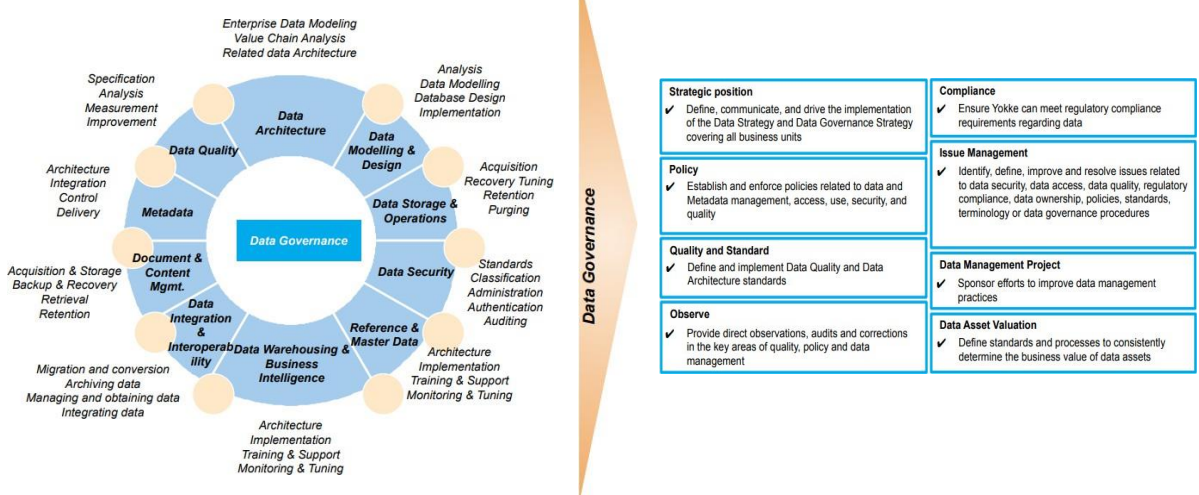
Enterprise Data Modeling
Value Chain Analysis
Related data Architecture

Specification
Analysis
Measurement
Improvement

Analysis
Data Modelling
Database Design
Implementation

Data Architecture

Data Quality

Data Modelling & Design

Acquisition
Recovery Tuning
Retention
Purging

Architecture
Integration
Control
Delivery

Metadata

Data Storage & Operations

Data Governance

Standards
Classification
Administration
Authentication
Auditing

Data Security

Acquisition & Storage
Backup & Recovery
Retrieval
Retention

Document & Content Mgmt.

Data Integration & Interoperability

Reference & Master Data

Data Warehousing & Business Intelligence

Architecture
Implementation
Training & Support
Monitoring & Tuning

Migration and conversion
Archiving data
Managing and obtaining data
Integrating data

Architecture
Implementation
Training & Support
Monitoring & Tuning

Data Governance

Strategic position
✔ Define, communicate, and drive the implementation of the Data Strategy and Data Governance Strategy covering all business units

Policy
✔ Establish and enforce policies related to data and Metadata management, access, use, security, and quality

Quality and Standard
✔ Define and implement Data Quality and Data Architecture standards

Observe
✔ Provide direct observations, audits and corrections in the key areas of quality, policy and data management

Compliance
✔ Ensure Yokke can meet regulatory compliance requirements regarding data

Issue Management
✔ Identify, define, improve and resolve issues related to data security, data access, data quality, regulatory compliance, data ownership, policies, standards, terminology or data governance procedures

Data Management Project
✔ Sponsor efforts to improve data management practices

Data Asset Valuation
✔ Define standards and processes to consistently determine the business value of data assets